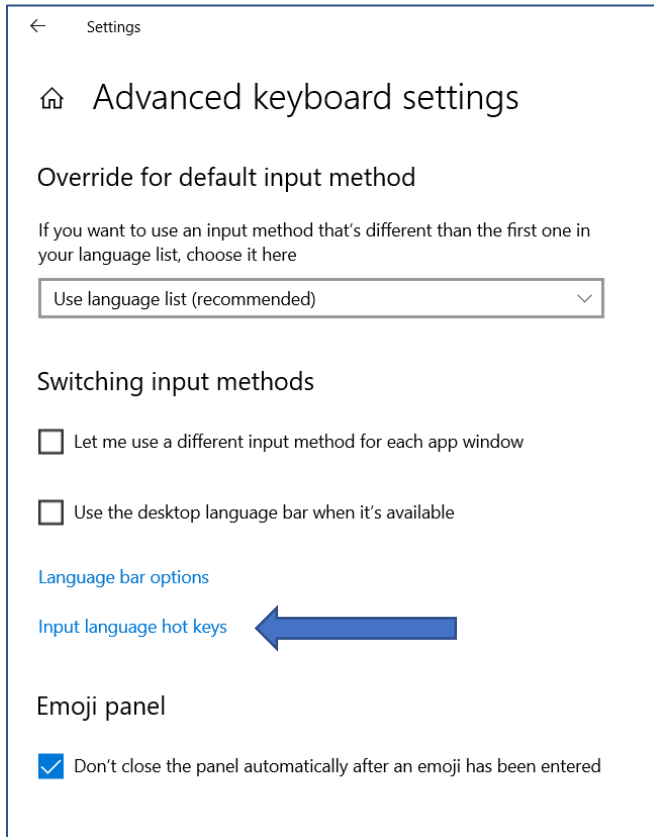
Settings

Advanced keyboard settings

Override for default input method

If you want to use an input method that's different than the first one in your language list, choose it here

Use language list (recommended)

Switching input methods

Let me use a different input method for each app window

Use the desktop language bar when it's available

Language bar options

Input language hot keys

Emoji panel

Don't close the panel automatically after an emoji has been entered